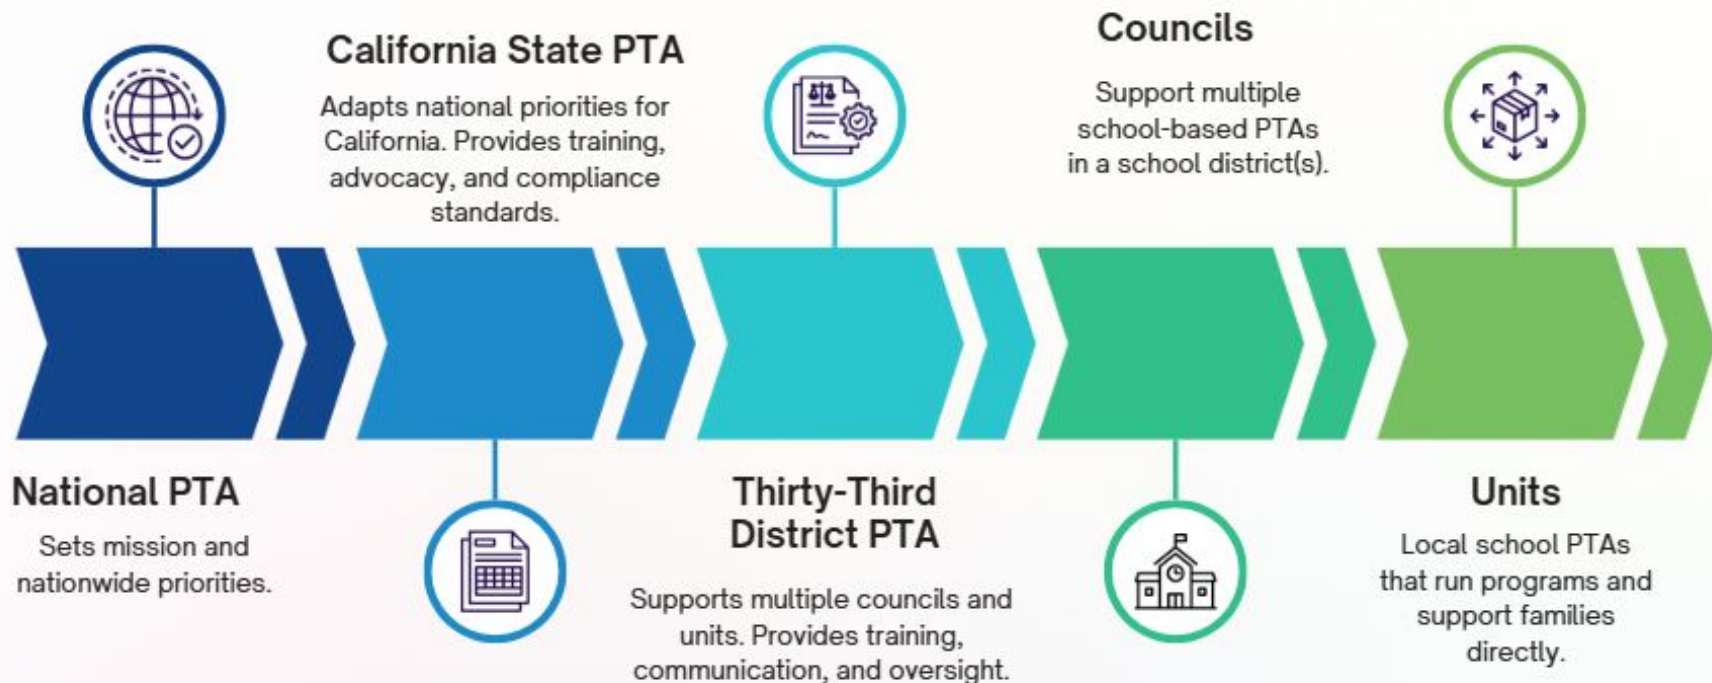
National PTA

Sets mission and nationwide priorities.

California State PTA

Adapts national priorities for California. Provides training, advocacy, and compliance standards.

Thirty-Third District PTA

Supports multiple councils and units. Provides training, communication, and oversight.

Councils

Support multiple school-based PTAs in a school district(s).

Units

Local school PTAs that run programs and support families directly.